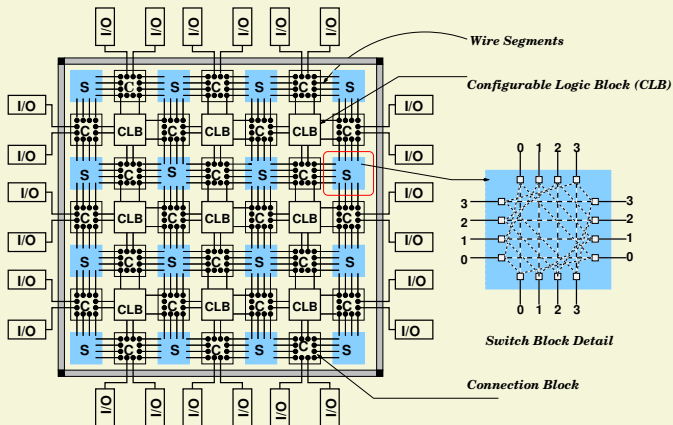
I/O I/O I/O I/O I/O I/O

Wire Segments

Configurable Logic Block (CLB)

I/O I/O I/O I/O I/O I/O
I/O I/O I/O I/O I/O I/O

S C S C S C S C S
C CLB C CLB C CLB C
S C S C S C S C S
C CLB C CLB C CLB C
S C S C S C S C S
C CLB C CLB C CLB C
S C S C S C S C S

0 1 2 3
3 3
2 2
1 1
0 0
0 1 2 3

Switch Block Detail

Connection Block

I/O I/O I/O I/O I/O I/O